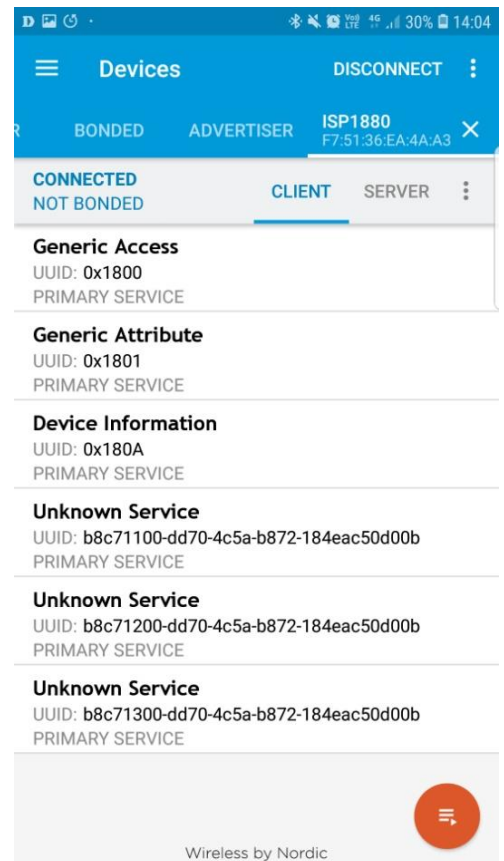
D
Vol LTE 4G 30% 14:04

Devices
DISCONNECT

R
BONDED
ADVERTISER
ISP1880
F7:51:36:EA:4A:A3

CONNECTED
NOT BONDED
CLIENT
SERVER

Generic Access
UUID: 0x1800
PRIMARY SERVICE

Generic Attribute
UUID: 0x1801
PRIMARY SERVICE

Device Information
UUID: 0x180A
PRIMARY SERVICE

Unknown Service
UUID: b8c71100-dd70-4c5a-b872-184eac50d00b
PRIMARY SERVICE

Unknown Service
UUID: b8c71200-dd70-4c5a-b872-184eac50d00b
PRIMARY SERVICE

Unknown Service
UUID: b8c71300-dd70-4c5a-b872-184eac50d00b
PRIMARY SERVICE

Wireless by Nordic